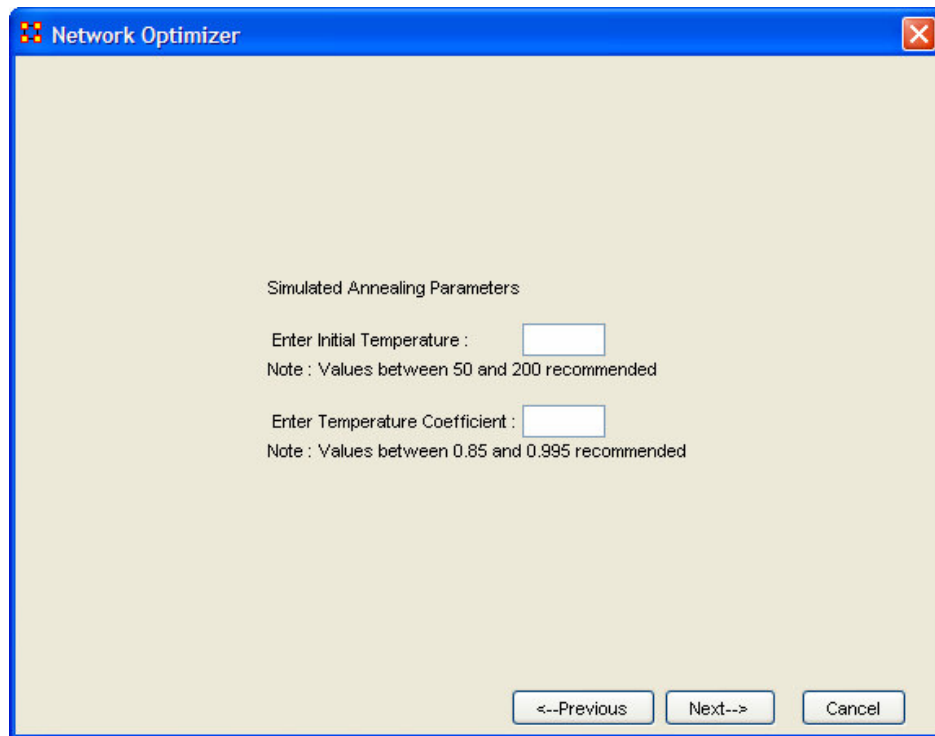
Network Optimizer

Simulated Annealing Parameters

Enter Initial Temperature :

Note : Values between 50 and 200 recommended

Enter Temperature Coefficient :

Note : Values between 0.85 and 0.995 recommended

<--Previous Next--> Cancel